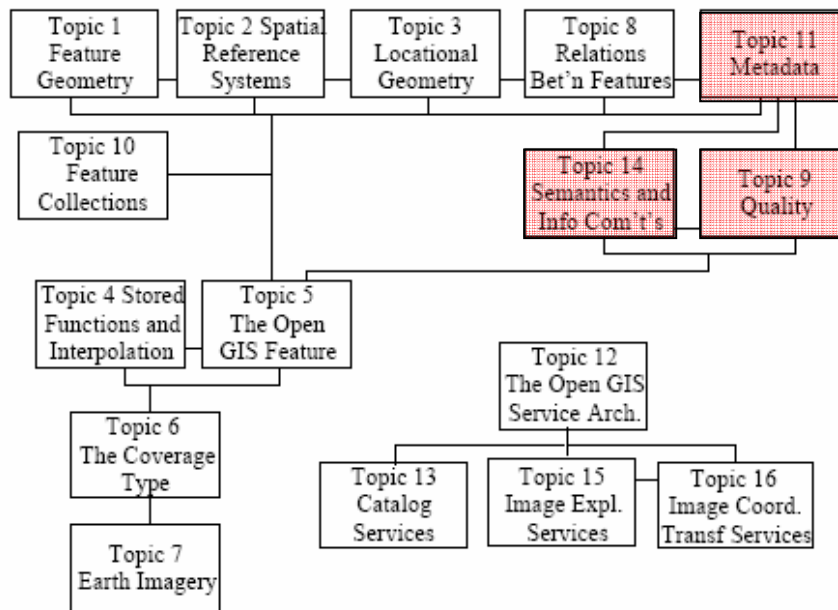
Topic 1 Feature Geometry

Topic 2 Spatial Reference Systems

Topic 3 Locational Geometry

Topic 8 Relations Bet'n Features

Topic 11 Metadata

Topic 10 Feature Collections

Topic 14 Semantics and Info Com't's

Topic 9 Quality

Topic 4 Stored Functions and Interpolation

Topic 5 The Open GIS Feature

Topic 12 The Open GIS Service Arch.

Topic 6 The Coverage Type

Topic 13 Catalog Services

Topic 15 Image Expl. Services

Topic 16 Image Coord. Transf Services

Topic 7 Earth Imagery